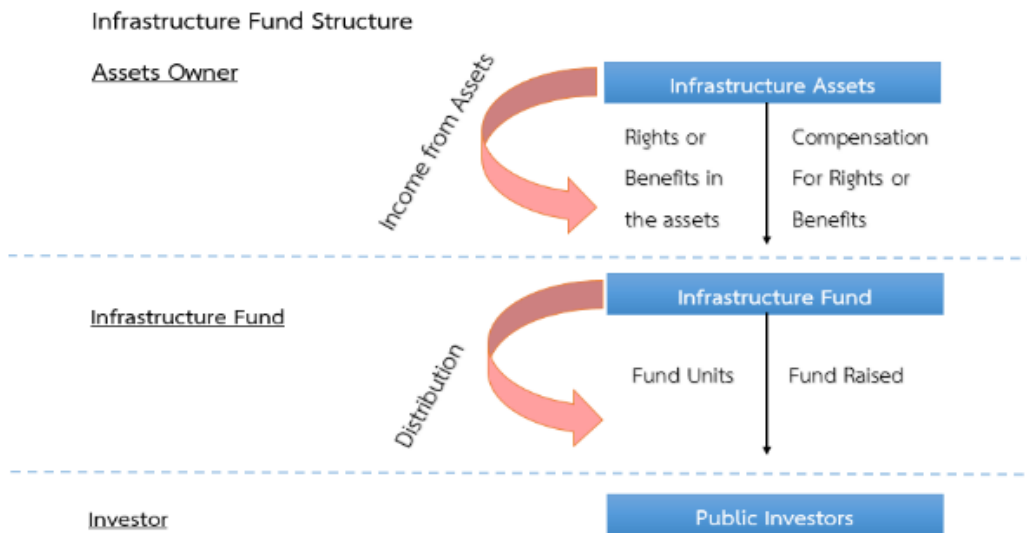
Infrastructure Fund Structure

Assets Owner

Income from Assets

Infrastructure Assets

Rights or Benefits in the assets

Compensation For Rights or Benefits

Infrastructure Fund

Distribution

Infrastructure Fund

Fund Units

Fund Raised

Investor

Public Investors